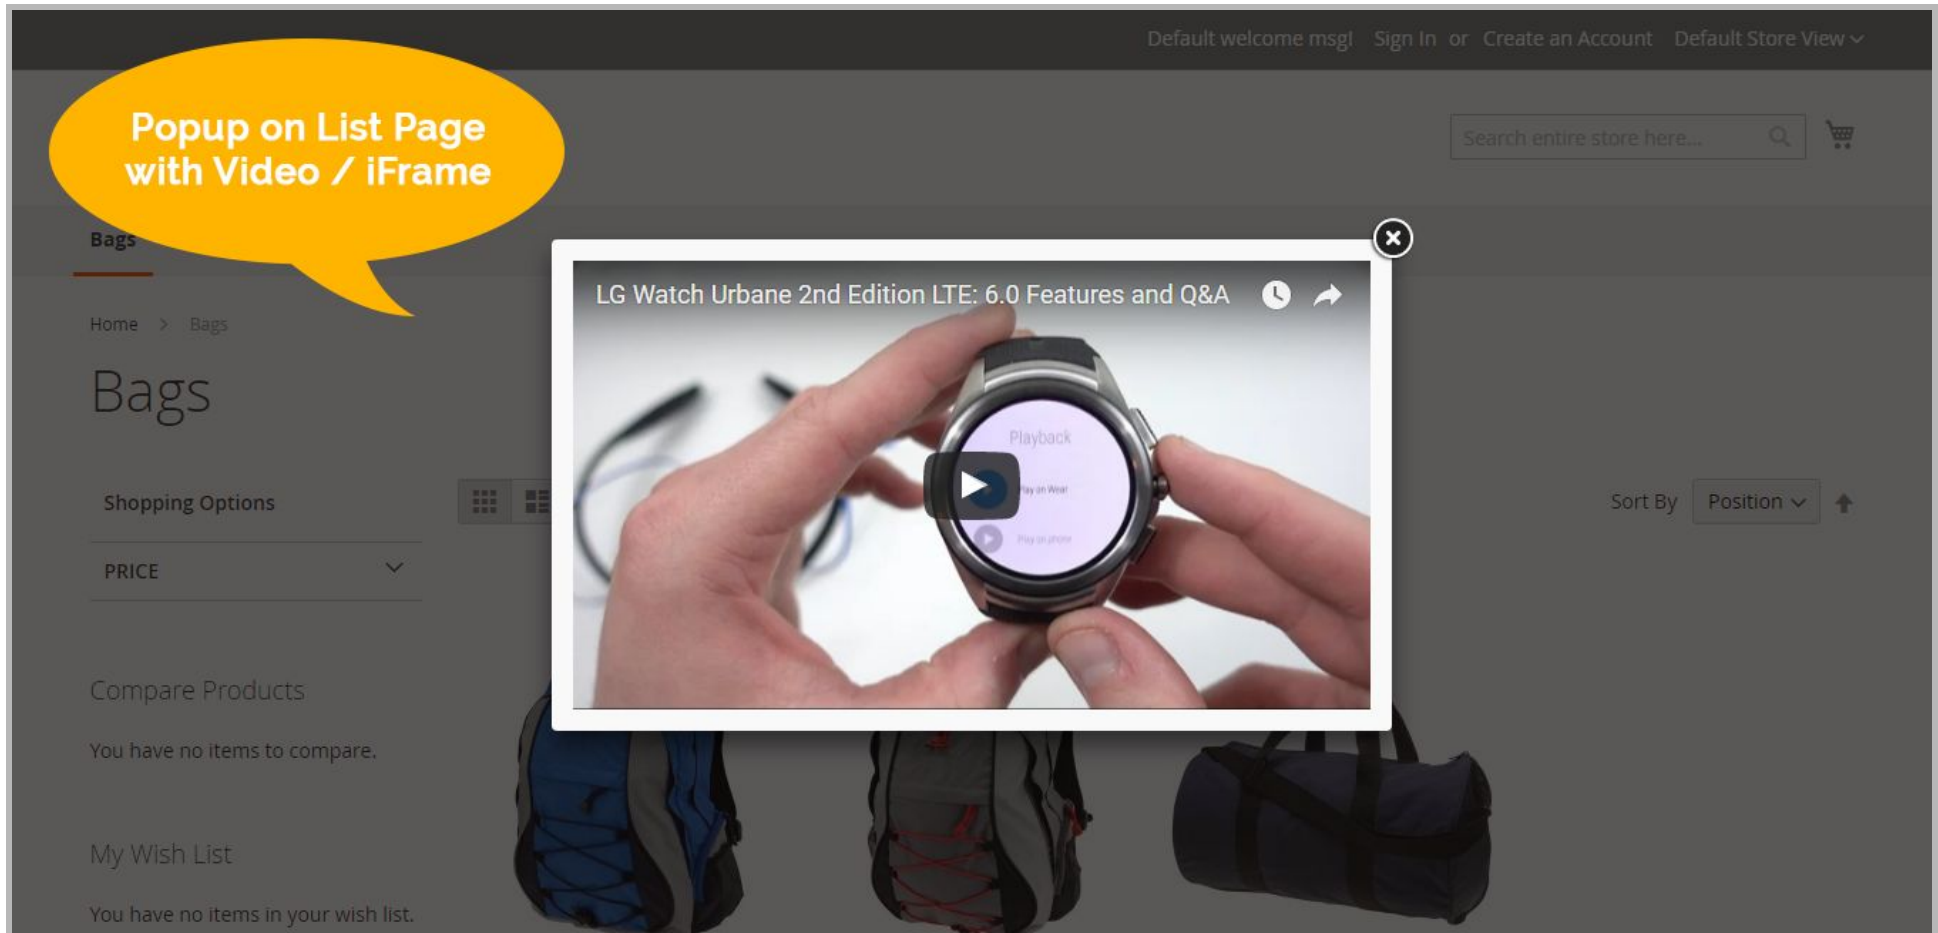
Default welcome msg! Sign In or Create an Account Default Store View

Popup on List Page with Video / iFrame

Search entire store here...

Bags

Home > Bags

Bags

Shopping Options

PRICE

Compare Products

You have no items to compare.

My Wish List

You have no items in your wish list.

LG Watch Urbane 2nd Edition LTE: 6.0 Features and Q&A

Playback

Play on Wear

Play on phone

Sort By Position